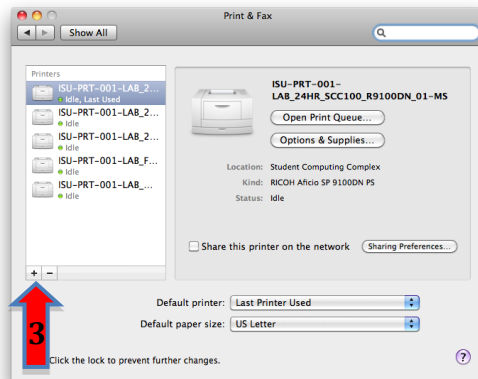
Print & Fax

Show All

Printers

ISU-PRT-001-LAB_2...
Idle, Last Used

ISU-PRT-001-LAB_2...
Idle

ISU-PRT-001-LAB_2...
Idle

ISU-PRT-001-LAB_F...
Idle

ISU-PRT-001-LAB_...
Idle

ISU-PRT-001-LAB_24HR_SCC100_R9100DN_01-MS

Open Print Queue...

Options & Supplies...

Location: Student Computing Complex
Kind: RICOH Aficio SP 9100DN PS
Status: Idle

Share this printer on the network

Sharing Preferences...

+ −

3

Default printer: Last Printer Used

Default paper size: US Letter

Click the lock to prevent further changes.

?